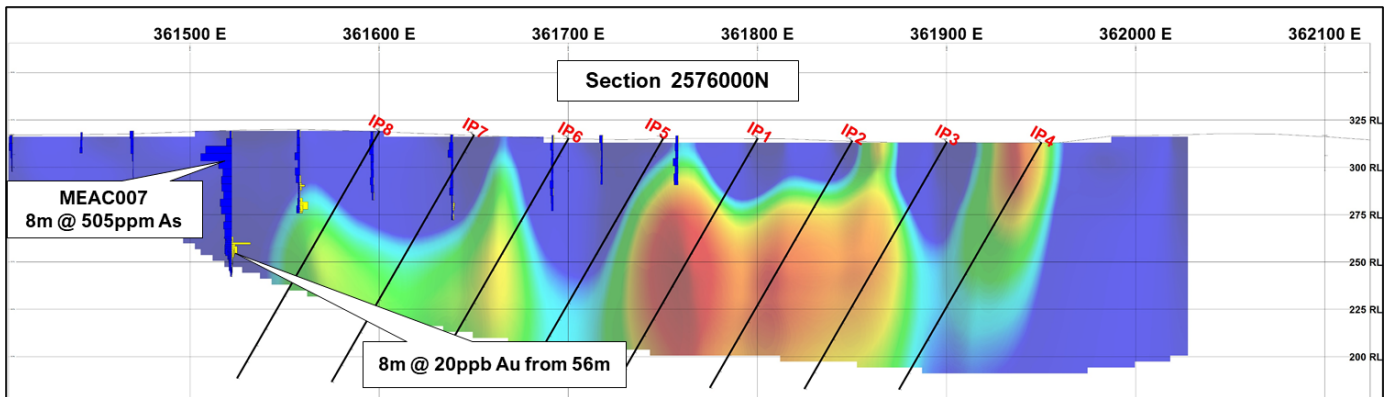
361500 E
361600 E
361700 E
361800 E
361900 E
362000 E
362100 E

Section 2576000N

IP8 IP7 IP6 IP5 IP1 IP2 IP3 IP4

325 RL
300 RL
275 RL
250 RL
225 RL
200 RL

MEAC007
8m @ 505ppm As

8m @ 20ppb Au from 56m